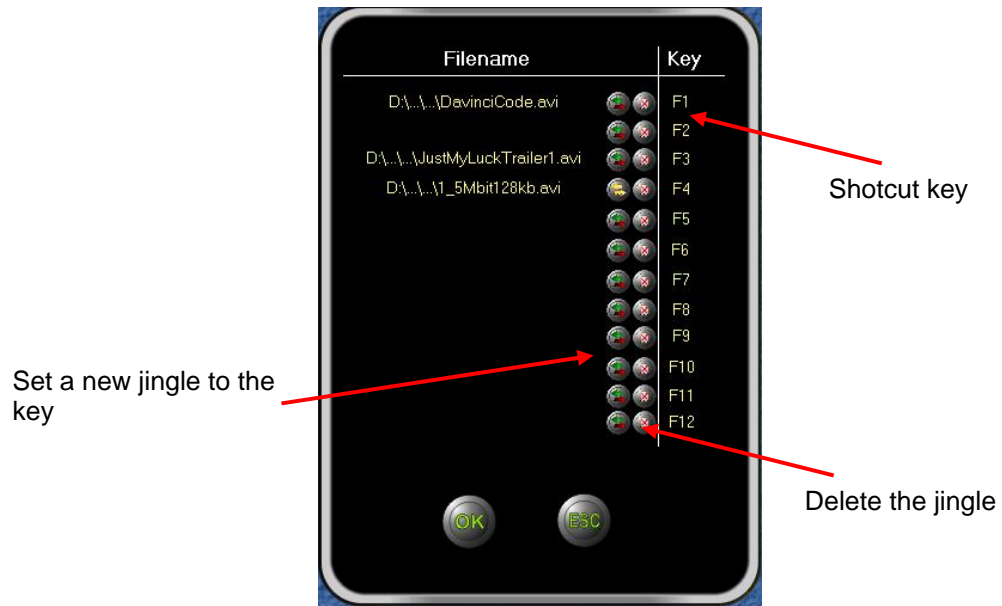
| Filename | Key |
|---|---|
| D:\...\...\DavinciCode.avi | F1 |
| | F2 |
| D:\...\...\JustMyLuckTrailer1.avi | F3 |
| D:\...\...\1_5Mbit128kb.avi | F4 |
| | F5 |
| | F6 |
| | F7 |
| | F8 |
| | F9 |
| | F10 |
| | F11 |
| | F12 |

OK

ESC

Shotcut key

Set a new jingle to the key

Delete the jingle